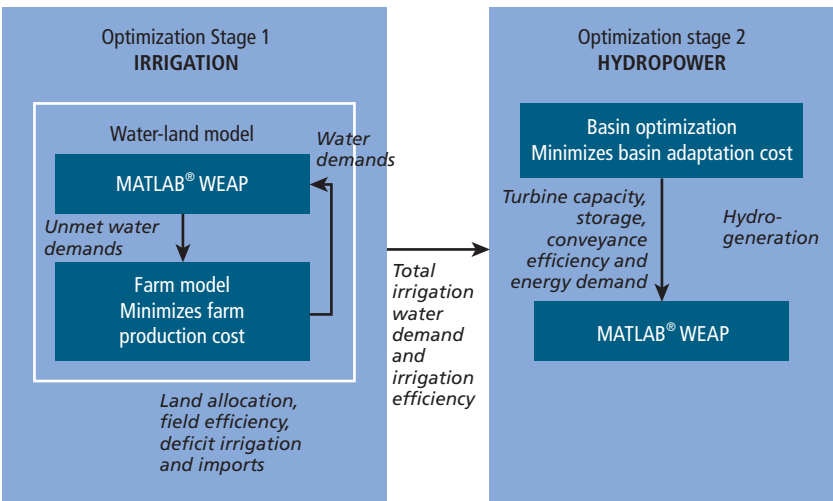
Optimization Stage 1
IRRIGATION

Water-land model

Water demands

MATLAB® WEAP

Unmet water demands

Farm model
Minimizes farm production cost

Land allocation, field efficiency, deficit irrigation and imports

Total irrigation water demand and irrigation efficiency

Optimization stage 2
HYDROPOWER

Basin optimization
Minimizes basin adaptation cost

Turbine capacity, storage, conveyance efficiency and energy demand

Hydro-generation

MATLAB® WEAP